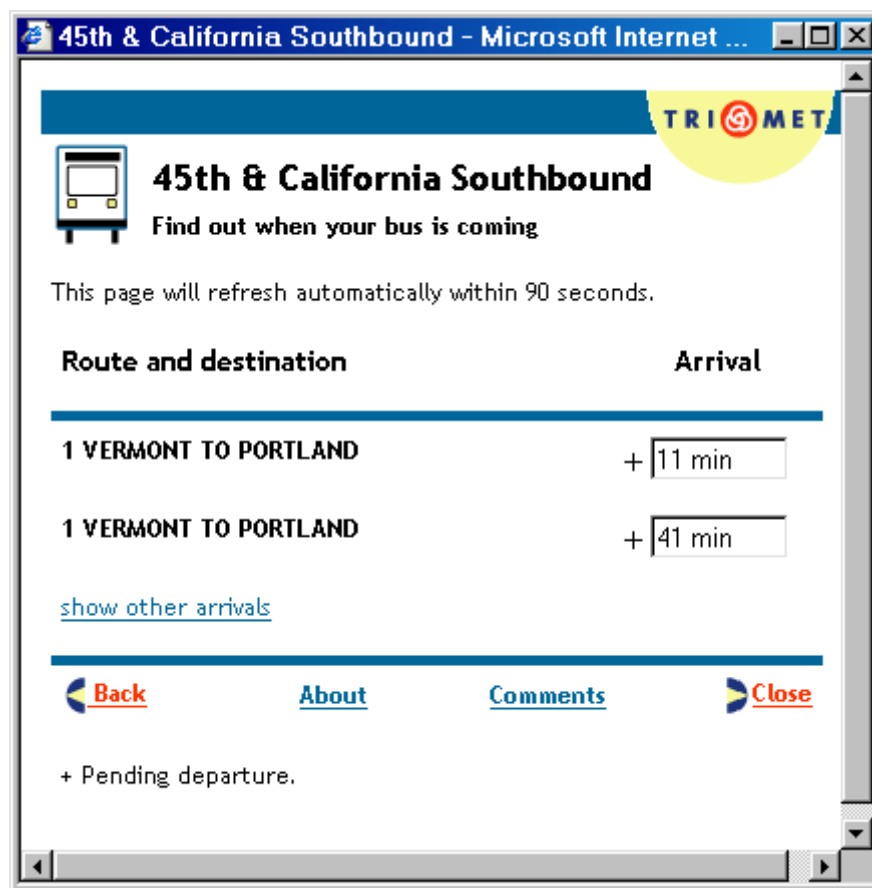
45th & California Southbound - Microsoft Internet ...

TRIMET

45th & California Southbound

Find out when your bus is coming

This page will refresh automatically within 90 seconds.

| Route and destination | Arrival |
|---|---|
| 1 VERMONT TO PORTLAND | + 11 min |
| 1 VERMONT TO PORTLAND | + 41 min |

show other arrivals

Back About Comments Close

+ Pending departure.